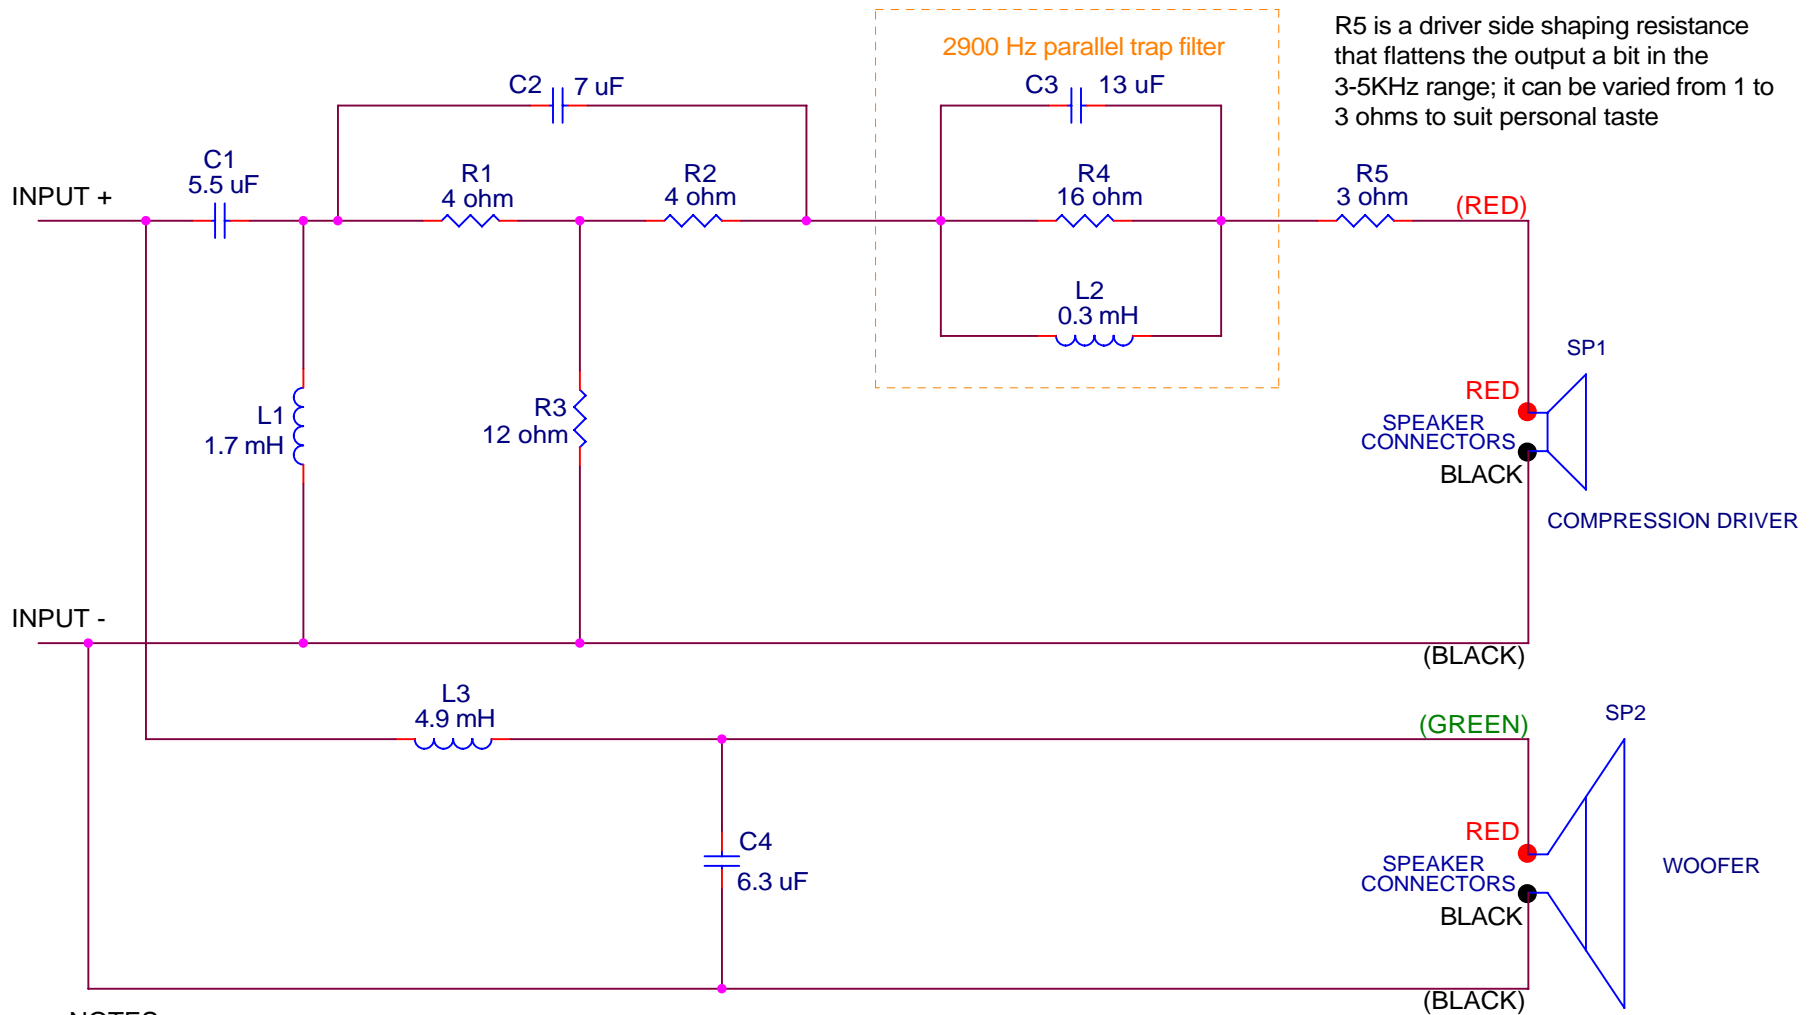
2900 Hz parallel trap filter

R5 is a driver side shaping resistance that flattens the output a bit in the 3-5KHz range; it can be varied from 1 to 3 ohms to suit personal taste

C2 7 uF

C3 13 uF

INPUT +

C1
5.5 uF

R1
4 ohm

R2
4 ohm

R4
16 ohm

R5
3 ohm

(RED)

L2
0.3 mH

SP1

RED

SPEAKER CONNECTORS

BLACK

COMPRESSION DRIVER

L1
1.7 mH

R3
12 ohm

INPUT -

(BLACK)

L3
4.9 mH

(GREEN)

SP2

C4
6.3 uF

RED

SPEAKER CONNECTORS

BLACK

WOOFER

(BLACK)

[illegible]